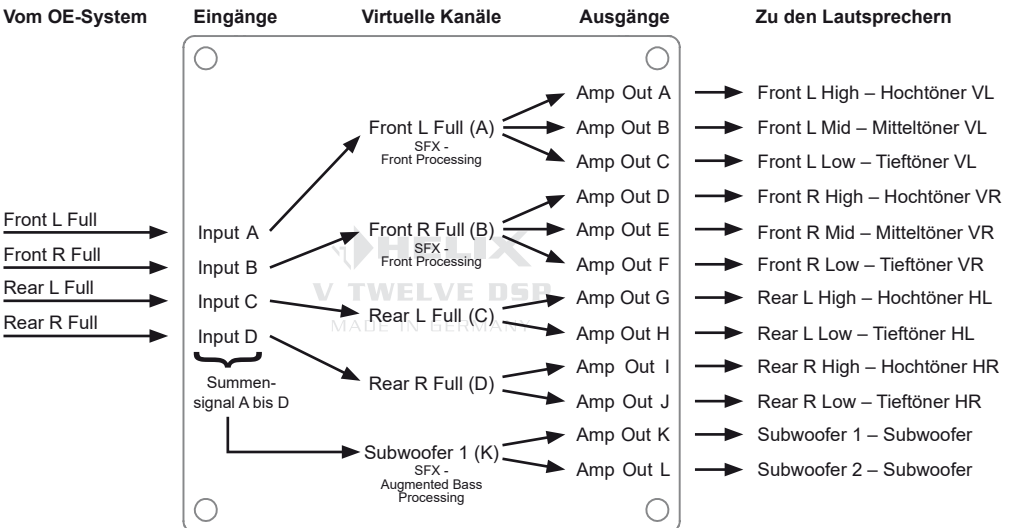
Vom OE-System

Eingänge

Virtuelle Kanäle

Ausgänge

Zu den Lautsprechern

Front L Full
Front R Full
Rear L Full
Rear R Full

Input A
Input B
Input C
Input D

Summen-signal A bis D

Front L Full (A)
SFX - Front Processing

Front R Full (B)
SFX - Front Processing

Rear L Full (C)

Rear R Full (D)

Subwoofer 1 (K)
SFX - Augmented Bass Processing

HELIX
V TWELVE DSP
MADE IN GERMANY

Amp Out A
Amp Out B
Amp Out C
Amp Out D
Amp Out E
Amp Out F
Amp Out G
Amp Out H
Amp Out I
Amp Out J
Amp Out K
Amp Out L

Front L High – Hochtöner VL
Front L Mid – Mitteltöner VL
Front L Low – Tieftöner VL
Front R High – Hochtöner VR
Front R Mid – Mitteltöner VR
Front R Low – Tieftöner VR
Rear L High – Hochtöner HL
Rear L Low – Tieftöner HL
Rear R High – Hochtöner HR
Rear R Low – Tieftöner HR
Subwoofer 1 – Subwoofer
Subwoofer 2 – Subwoofer